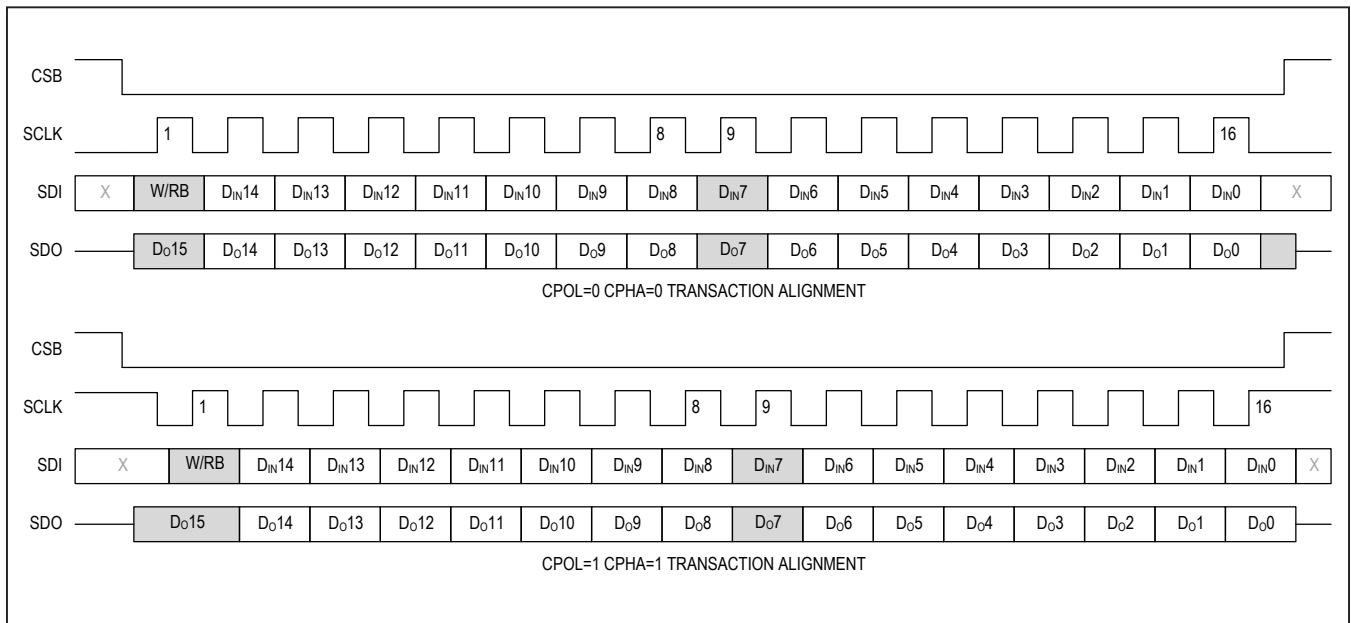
CSB

SCLK 1 8 9 16

SDI X W/RB $D_{IN}14$ $D_{IN}13$ $D_{IN}12$ $D_{IN}11$ $D_{IN}10$ $D_{IN}9$ $D_{IN}8$ $D_{IN}7$ $D_{IN}6$ $D_{IN}5$ $D_{IN}4$ $D_{IN}3$ $D_{IN}2$ $D_{IN}1$ $D_{IN}0$ X

SDO $D_O15$ $D_O14$ $D_O13$ $D_O12$ $D_O11$ $D_O10$ $D_O9$ $D_O8$ $D_O7$ $D_O6$ $D_O5$ $D_O4$ $D_O3$ $D_O2$ $D_O1$ $D_O0$

CPOL=0 CPHA=0 TRANSACTION ALIGNMENT

CSB

SCLK 1 8 9 16

SDI X W/RB $D_{IN}14$ $D_{IN}13$ $D_{IN}12$ $D_{IN}11$ $D_{IN}10$ $D_{IN}9$ $D_{IN}8$ $D_{IN}7$ $D_{IN}6$ $D_{IN}5$ $D_{IN}4$ $D_{IN}3$ $D_{IN}2$ $D_{IN}1$ $D_{IN}0$ X

SDO $D_O15$ $D_O14$ $D_O13$ $D_O12$ $D_O11$ $D_O10$ $D_O9$ $D_O8$ $D_O7$ $D_O6$ $D_O5$ $D_O4$ $D_O3$ $D_O2$ $D_O1$ $D_O0$

CPOL=1 CPHA=1 TRANSACTION ALIGNMENT